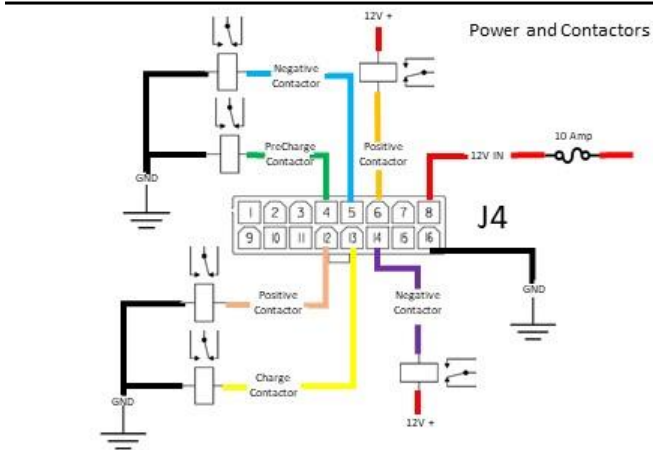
Power and Contactors

12V +

Negative Contactor

PreCharge Contactor

Positive Contactor

12V IN

10 Amp

GND

J4

| 1 | 2 | 3 | 4 | 5 | 6 | 7 | 8 |
|---|---|---|---|---|---|---|---|
| 9 | 10 | 11 | 12 | 13 | 14 | 15 | 16 |

GND

Positive Contactor

Negative Contactor

GND

Charge Contactor

12V +